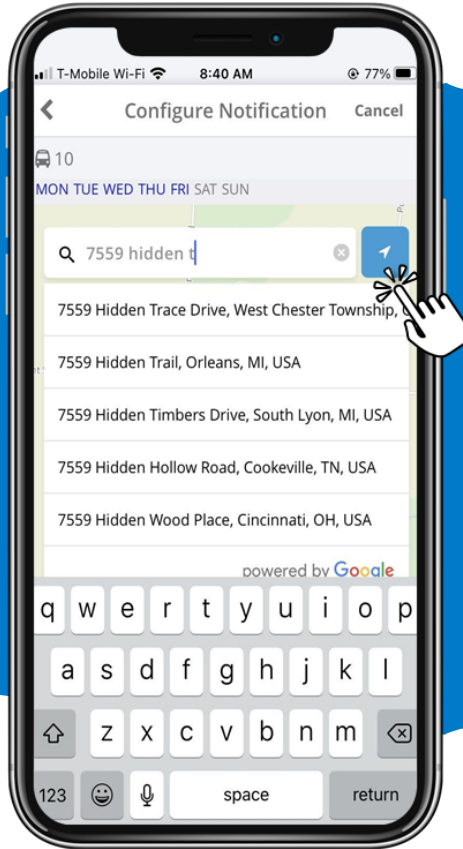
T-Mobile Wi-Fi 8:40 AM 77%

Configure Notification Cancel

10

MON TUE WED THU FRI SAT SUN

7559 hidden t

7559 Hidden Trace Drive, West Chester Township, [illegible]

7559 Hidden Trail, Orleans, MI, USA

7559 Hidden Timbers Drive, South Lyon, MI, USA

7559 Hidden Hollow Road, Cookeville, TN, USA

7559 Hidden Wood Place, Cincinnati, OH, USA

powered by Google

q w e r t y u i o p
a s d f g h j k l
z x c v b n m
123 space return